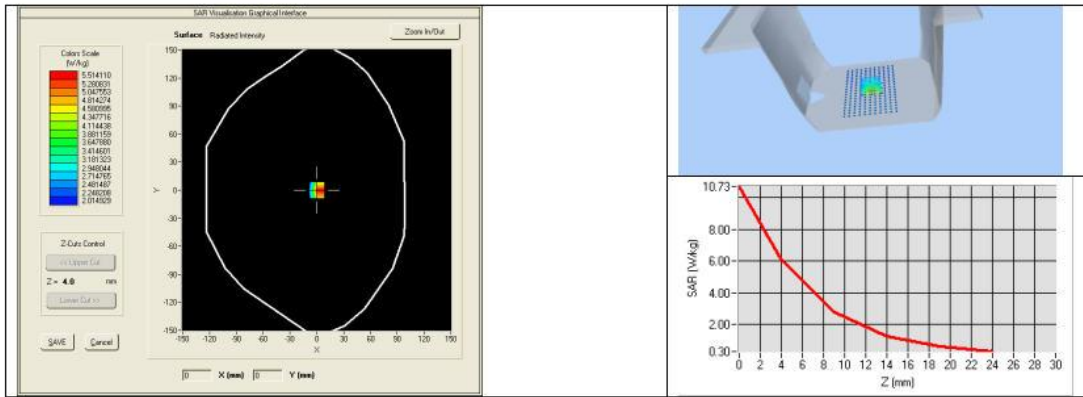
SAR Visualisation Graphical Interface

Surface Radiated Intensity

Zoom In/Out

Colors Scale (W/kg)
5.514110
5.280831
5.047553
4.814274
4.580995
4.347716
4.114438
3.881159
3.647880
3.414601
3.181323
2.948044
2.714765
2.481487
2.248208
2.014929

Z-Cuts Control
<< Upper Cut
Z = 4.0 mm
Lower Cut >>

SAVE
Cancel

150
120
90
60
30
0
-30
-60
-90
-120
-150
Y

-150 -120 -90 -60 -30 0 30 60 90 120 150
X

0 X (mm) 0 Y (mm)

10.73
8.00
6.00
4.00
2.00
0.30
SAR (W/kg)

0 2 4 6 8 10 12 14 16 18 20 22 24 26 28 30
Z (mm)